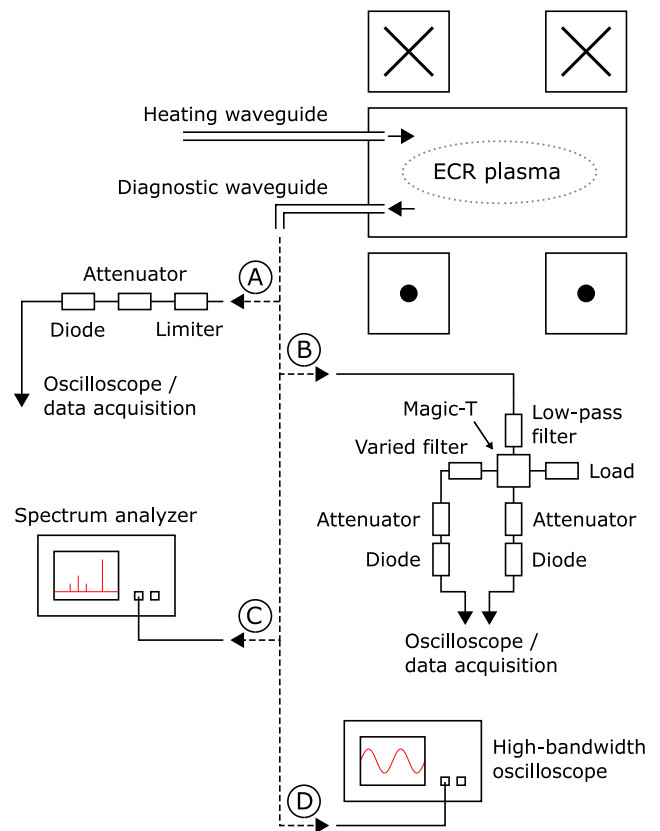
Heating waveguide

ECR plasma

Diagnostic waveguide

Attenuator

A

Diode

Limiter

Oscilloscope / data acquisition

B

Magic-T

Low-pass filter

Varied filter

Load

Attenuator

Attenuator

Diode

Diode

Oscilloscope / data acquisition

Spectrum analyzer

C

High-bandwidth oscilloscope

D